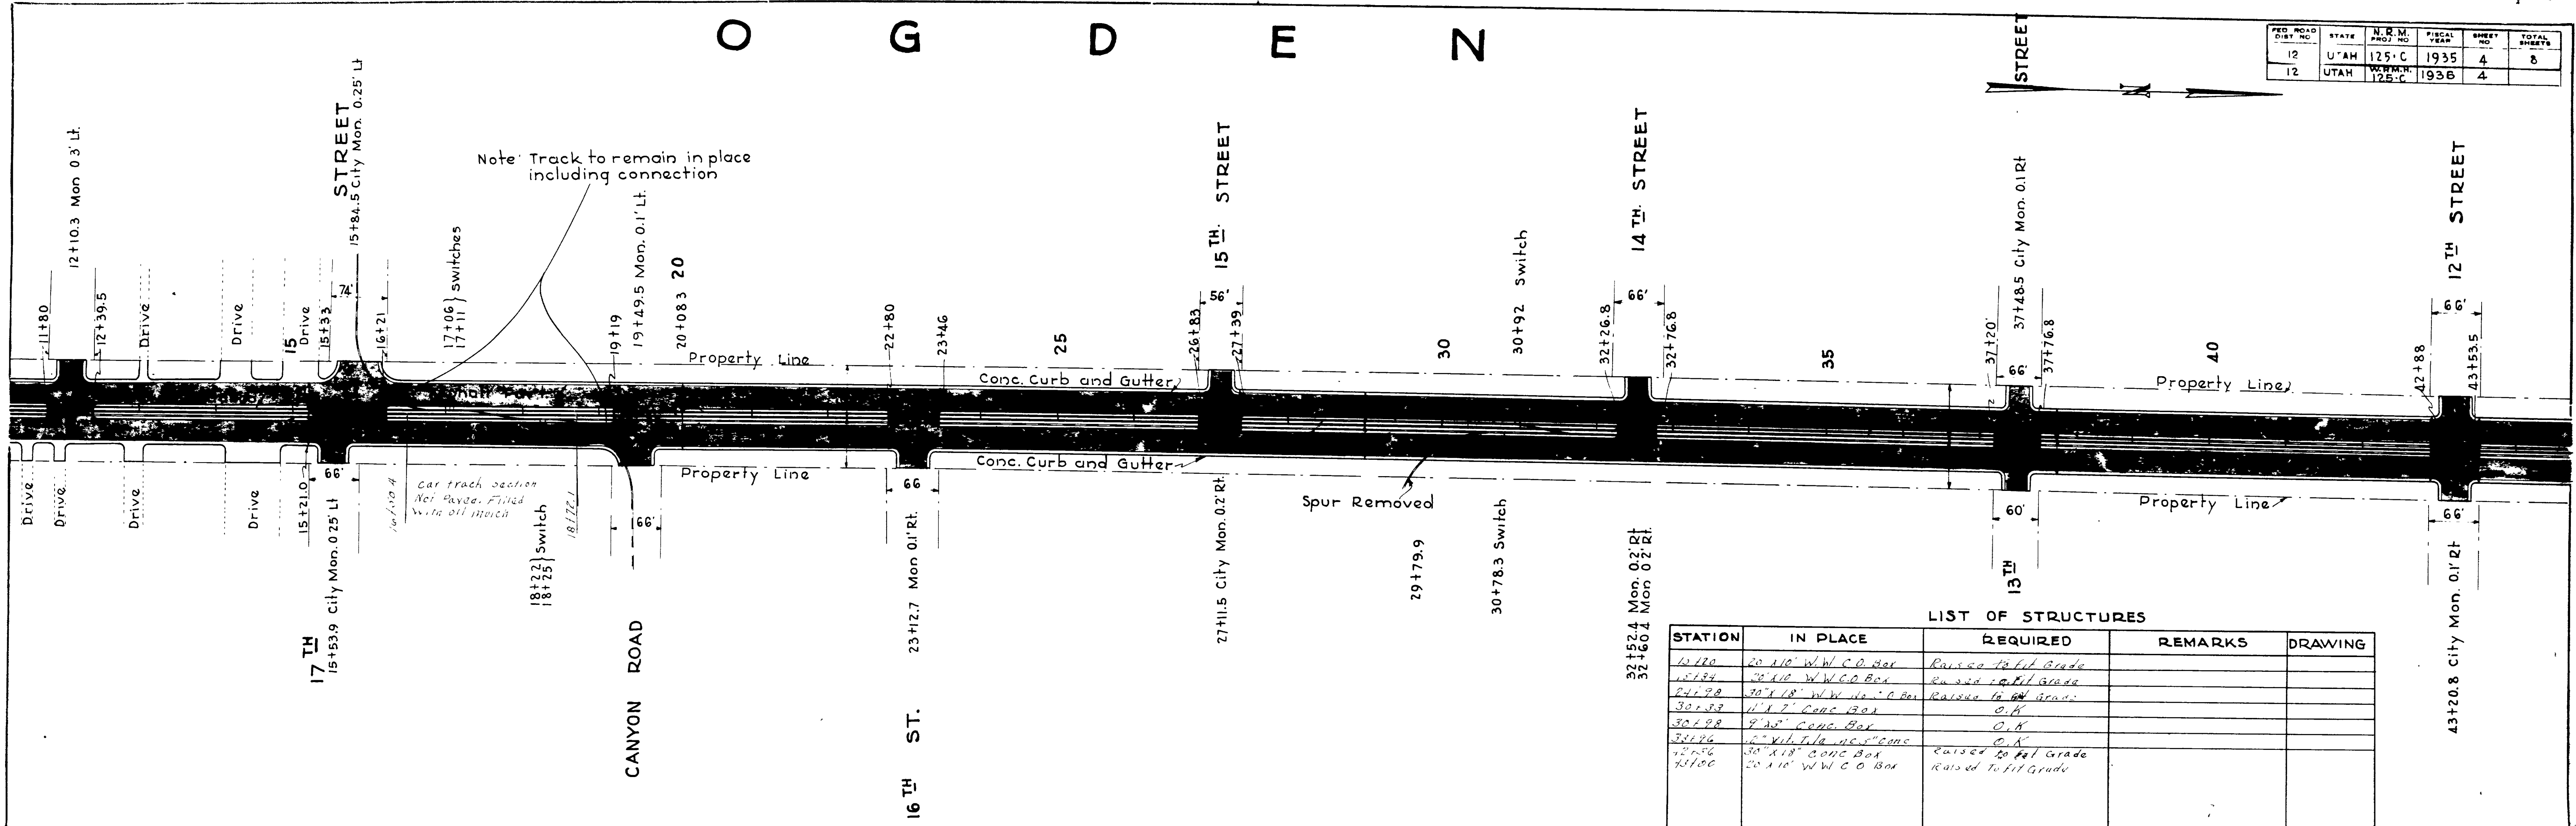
O G D E N

| FED. ROAD DIST. NO. | STATE | N.R.M. PROJ. NO. | FISCAL YEAR | SHEET NO. | TOTAL SHEETS |
|---|---|---|---|---|---|
| 12 | UTAH | 125-C | 1935 | 4 | 8 |
| 12 | UTAH | W.R.M.H. 125-C | 1936 | 4 | |

STREET

12+10.3 Mon 0.3' Lt.

STREET 15+84.5 City Mon. 0.25' Lt.

Note: Track to remain in place including connection

15TH STREET

14TH STREET

37+48.5 City Mon. 0.1' Rt.

12TH STREET

11+80
12+39.5
Drive
Drive
15 Drive
15+33
74'
16+21
17+06
17+11 } switches
19+19
19+49.5 Mon. 0.1' Lt.
20
20+083
Property Line
22+80
23+46
25
26+83
56'
27+39
30
30+92 Switch
32+26.8
66'
32+76.8
35
37+20
37+76.8
66'
40
42+88
66'
43+53.5
Property Line
Conc. Curb and Gutter
Conc. Curb and Gutter
Property Line
Property Line
Property Line

Drive
Drive
Drive
Drive
15+21.0
66'
Car track section Not Paved. Filled with oil mulch
16+10.4
18+22
18+25 } Switch
18+72.1
66'
66
Spur Removed
60'
66'

17TH 15+53.9 City Mon. 0.25' Lt.

CANYON ROAD

23+12.7 Mon 0.1' Rt.

16TH ST.

27+11.5 City Mon. 0.2' Rt.

29+79.9

30+78.3 Switch

32+52.4 Mon. 0.2' Rt.
32+60.4 Mon. 0.2' Rt.

13TH

43+20.8 City Mon. 0.1' Rt.

LIST OF STRUCTURES

| STATION | IN PLACE | REQUIRED | REMARKS | DRAWING |
|---|---|---|---|---|
| 12+20 | 20"x10" W.W. C.O. Box | Raised to fit Grade | | |
| 15+34 | 20"x10" W.W. C.O. Box | Raised to fit Grade | | |
| 24+98 | 30"x18" W.W. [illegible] C.O. Box | Raised to fit Grade | | |
| 30+33 | 11"x7" Conc. Box | O.K. | | |
| 30+98 | 9"x8" Conc. Box | O.K. | | |
| 33+96 | 12" Vit. Tile in 5" Conc. | O.K. | | |
| 42+56 | 30"x18" Conc. Box | Raised to fit Grade | | |
| 43+00 | 20"x10" W.W. C.O. Box | Raised to fit Grade | | |